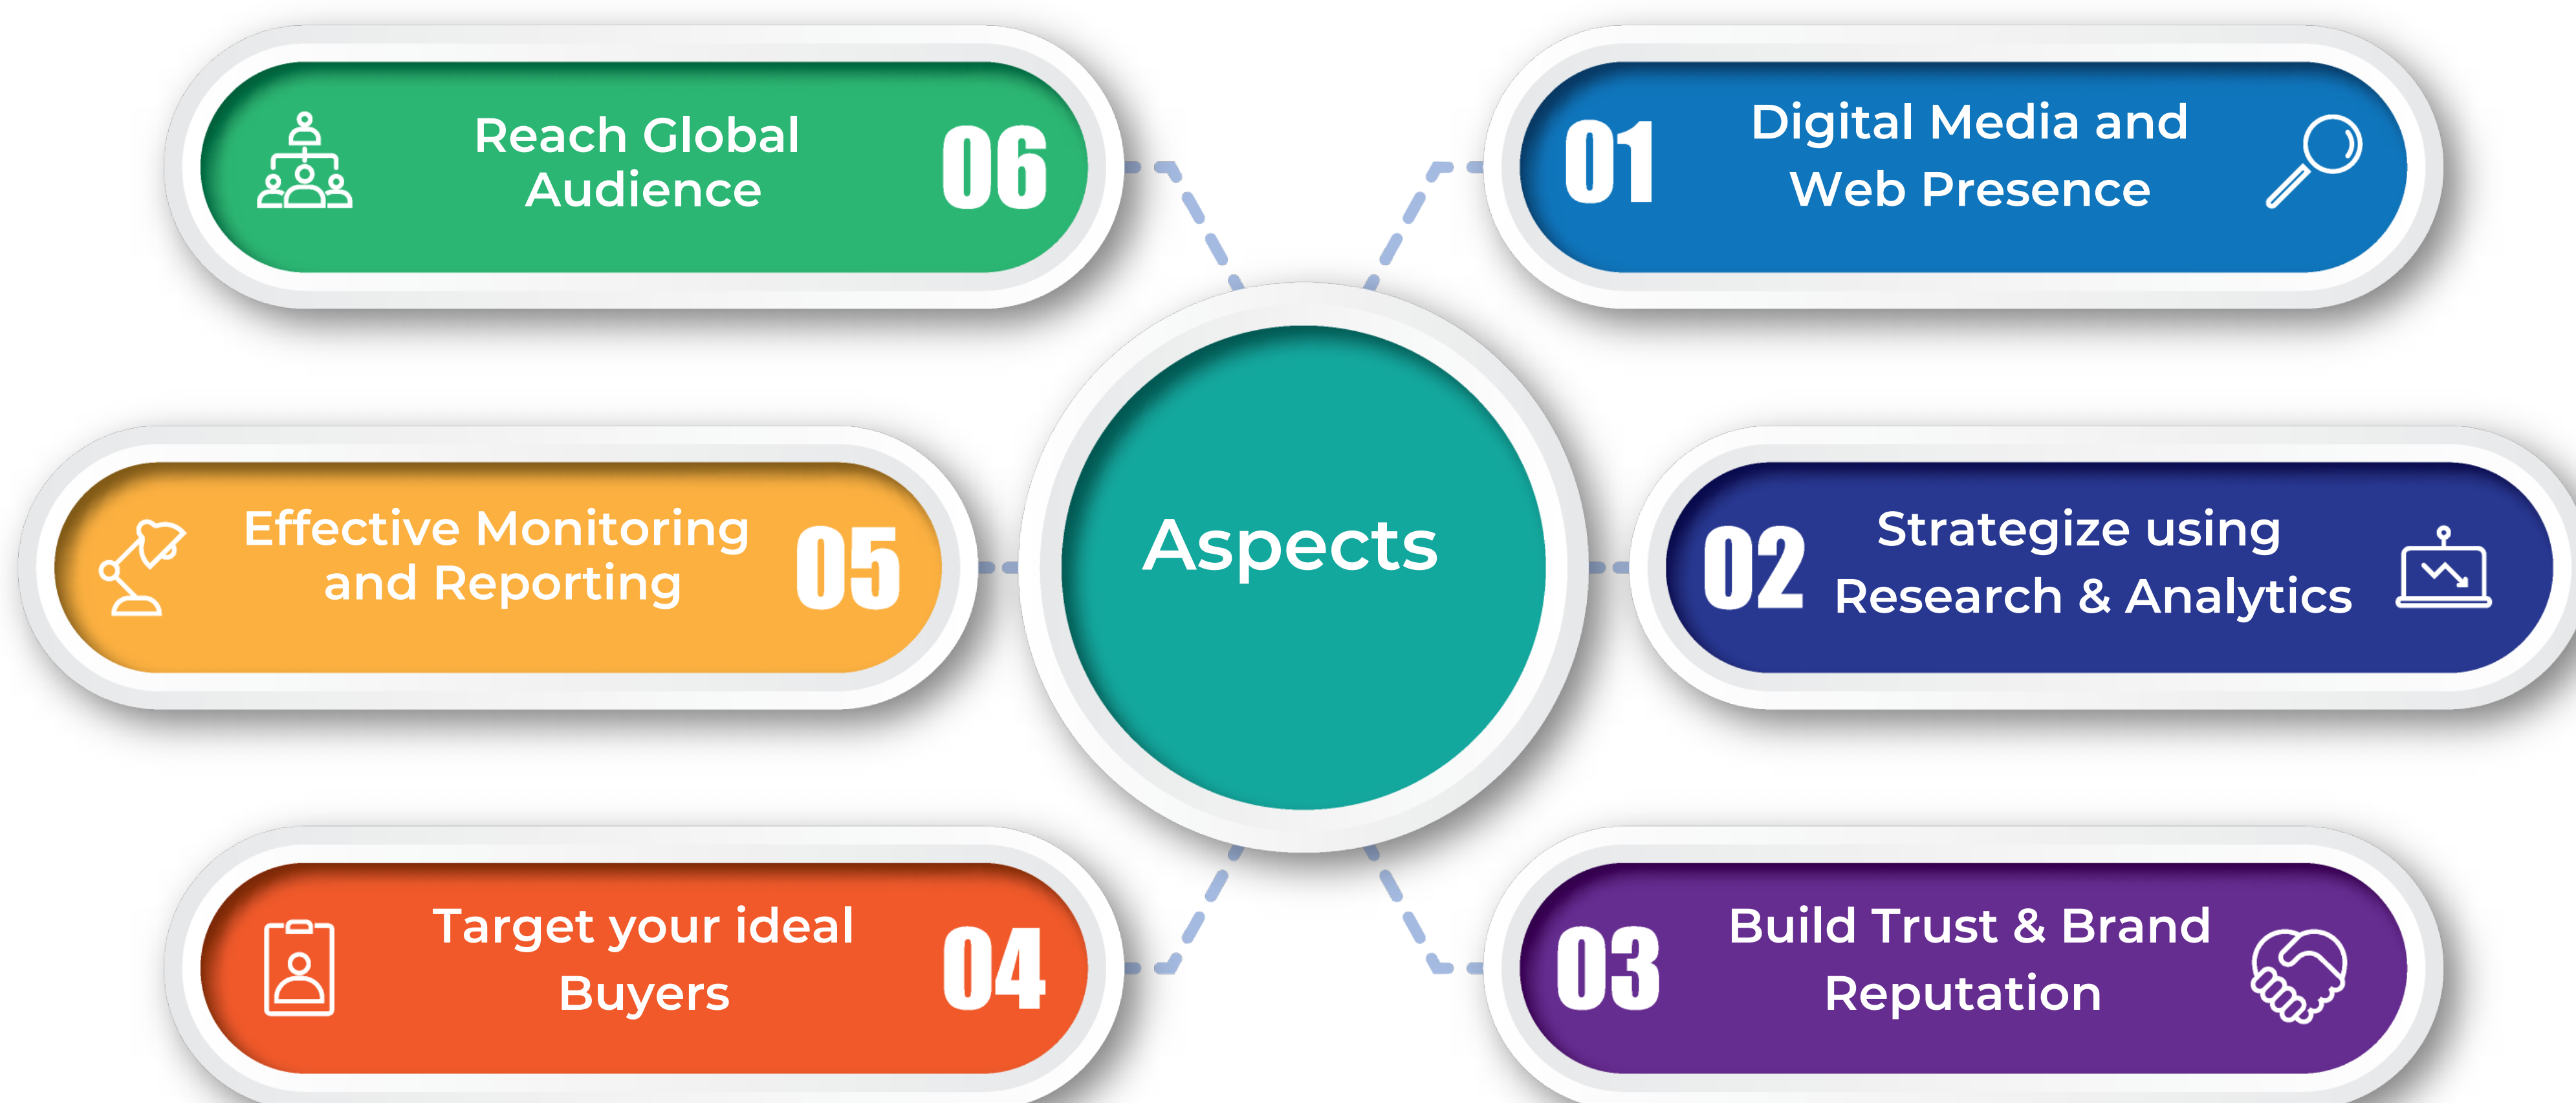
Aspects

01 Digital Media and Web Presence

02 Strategize using Research & Analytics

03 Build Trust & Brand Reputation

04 Target your ideal Buyers

05 Effective Monitoring and Reporting

06 Reach Global Audience